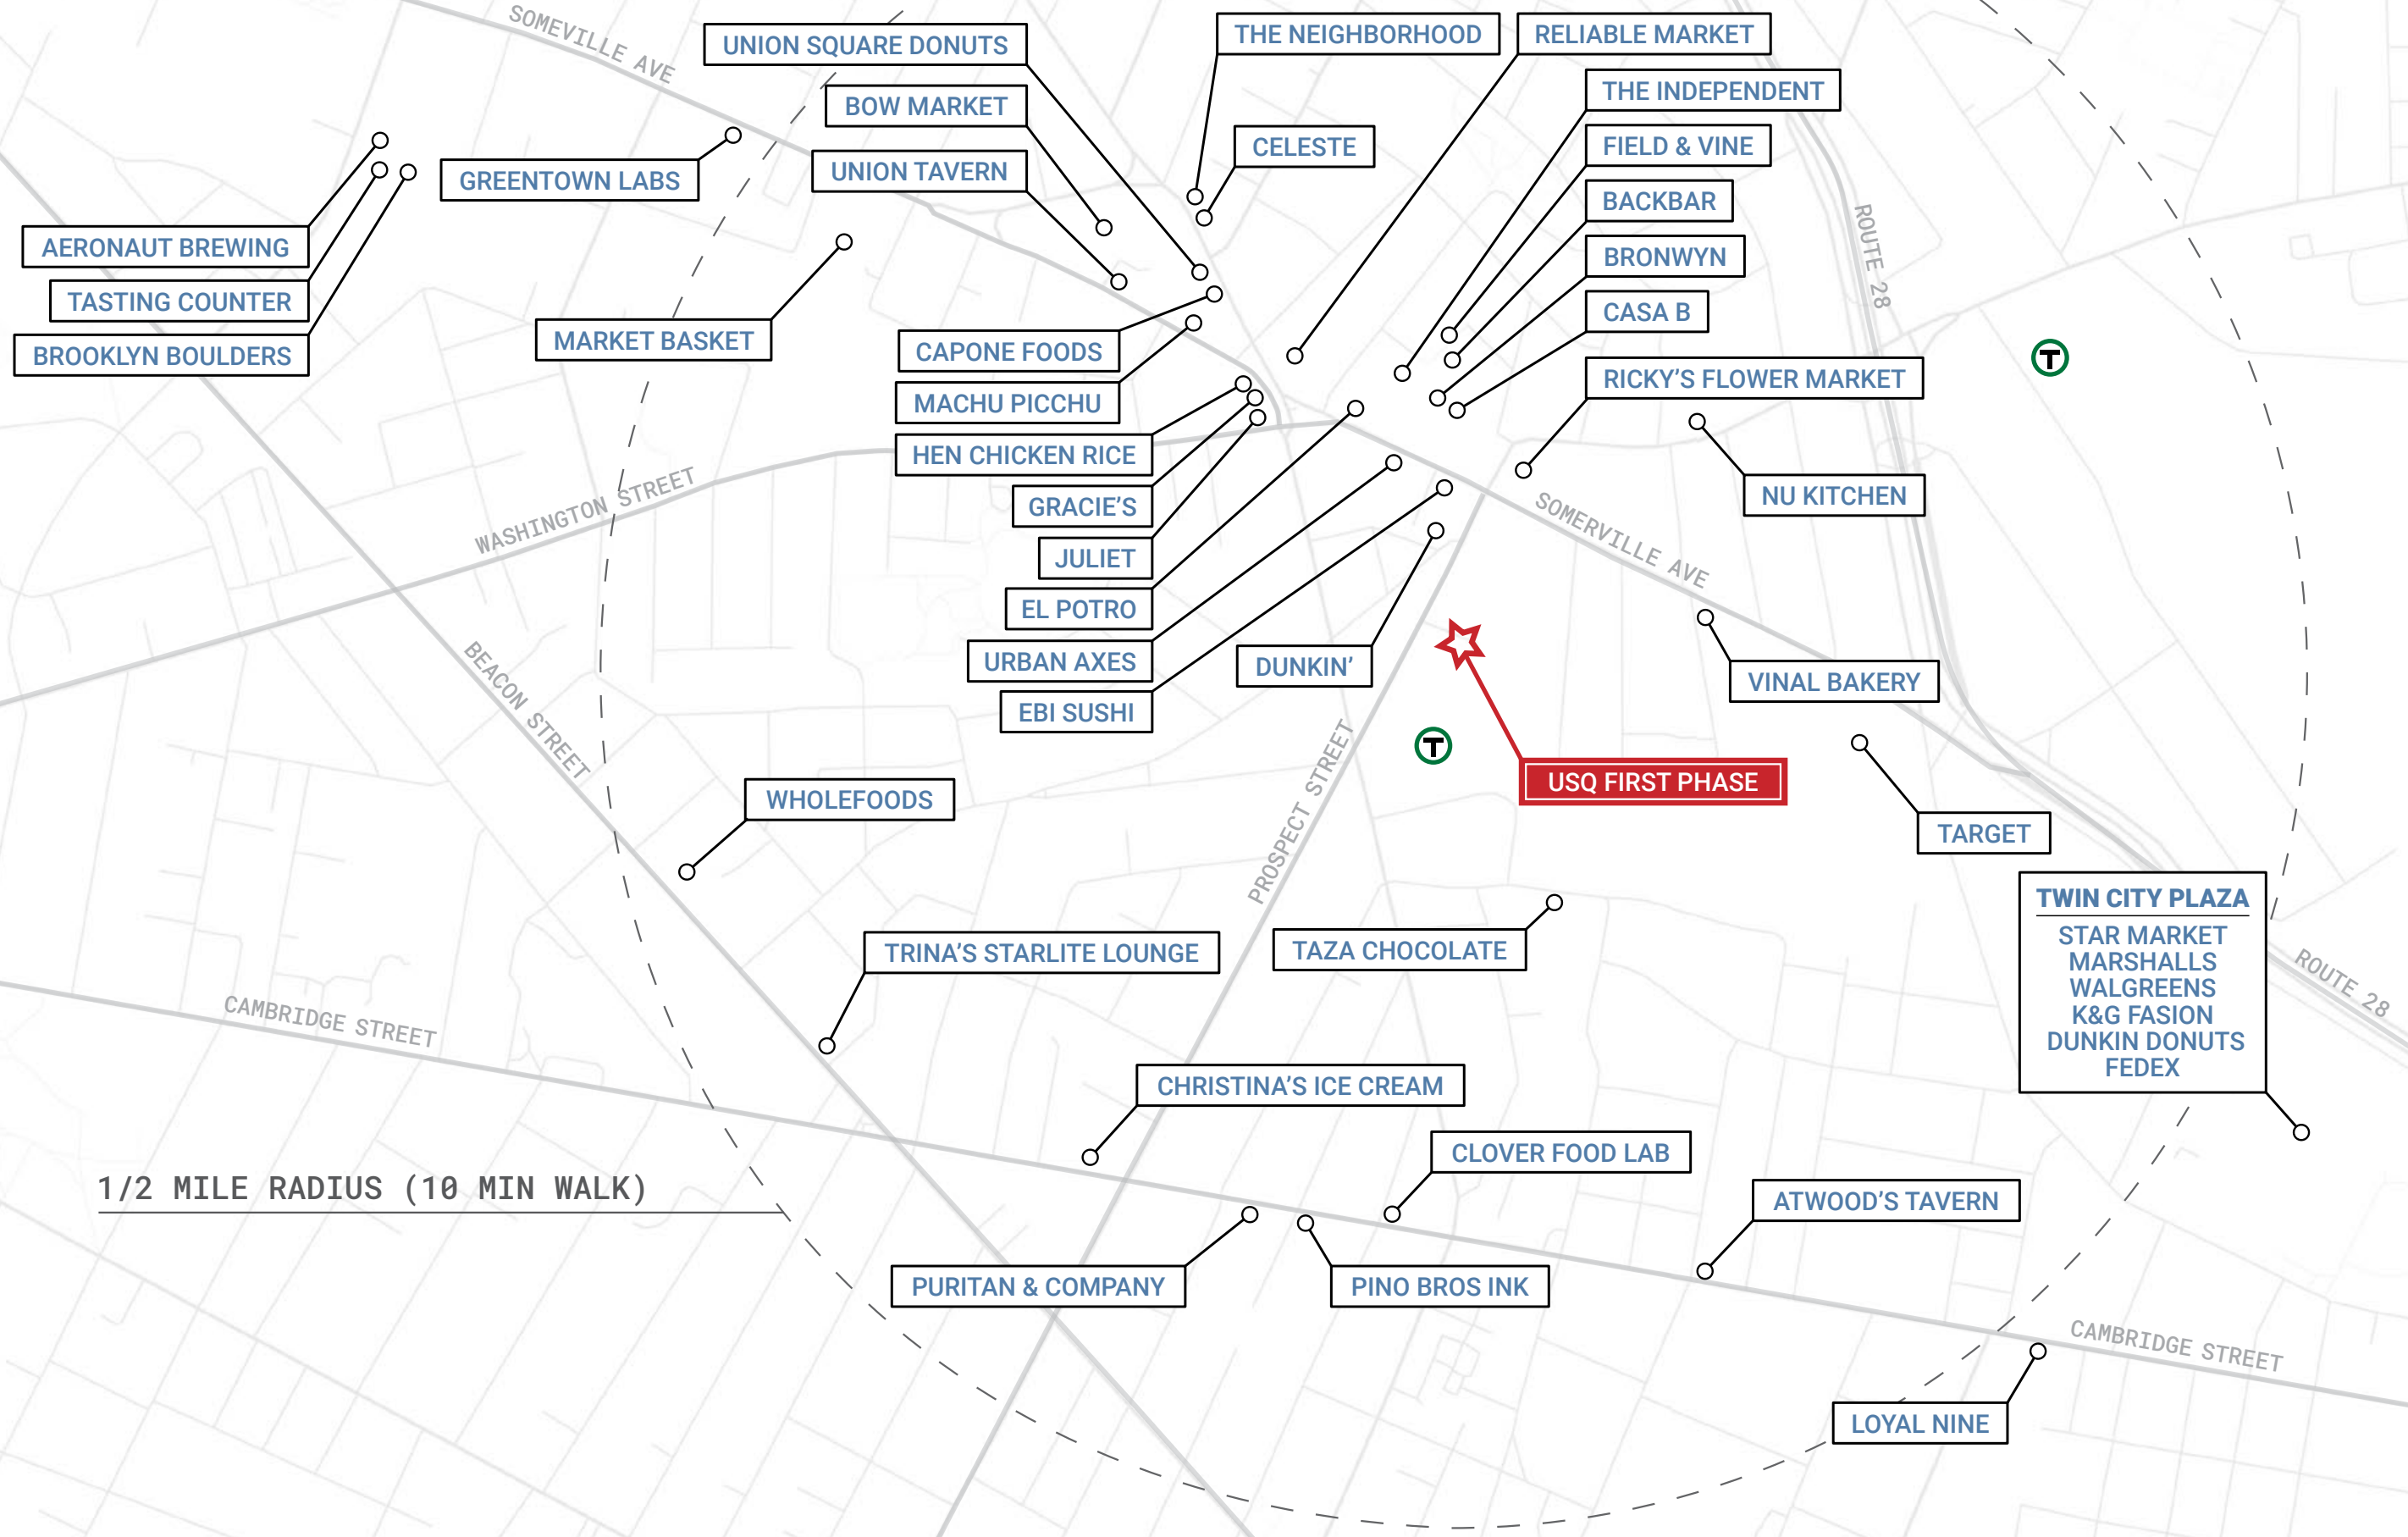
SOMEVILLE AVE
UNION SQUARE DONUTS
THE NEIGHBORHOOD
RELIABLE MARKET
THE INDEPENDENT
BOW MARKET
CELESTE
FIELD & VINE
UNION TAVERN
GREENTOWN LABS
BACKBAR
AERONAUT BREWING
BRONWYN
ROUTE 28
TASTING COUNTER
MARKET BASKET
CASA B
BROOKLYN BOULDERS
CAPONE FOODS
RICKY'S FLOWER MARKET
MACHU PICCHU
HEN CHICKEN RICE
NU KITCHEN
GRACIE'S
WASHINGTON STREET
SOMERVILLE AVE
JULIET
EL POTRO
URBAN AXES
DUNKIN'
VINAL BAKERY
EBI SUSHI
BEACON STREET
USQ FIRST PHASE
PROSPECT STREET
WHOLEFOODS
TARGET
TWIN CITY PLAZA
STAR MARKET
MARSHALLS
WALGREENS
K&G FASION
DUNKIN DONUTS
FEDEX
TRINA'S STARLITE LOUNGE
TAZA CHOCOLATE
ROUTE 28
CAMBRIDGE STREET
CHRISTINA'S ICE CREAM
CLOVER FOOD LAB
1/2 MILE RADIUS (10 MIN WALK)
ATWOOD'S TAVERN
PURITAN & COMPANY
PINO BROS INK
CAMBRIDGE STREET
LOYAL NINE